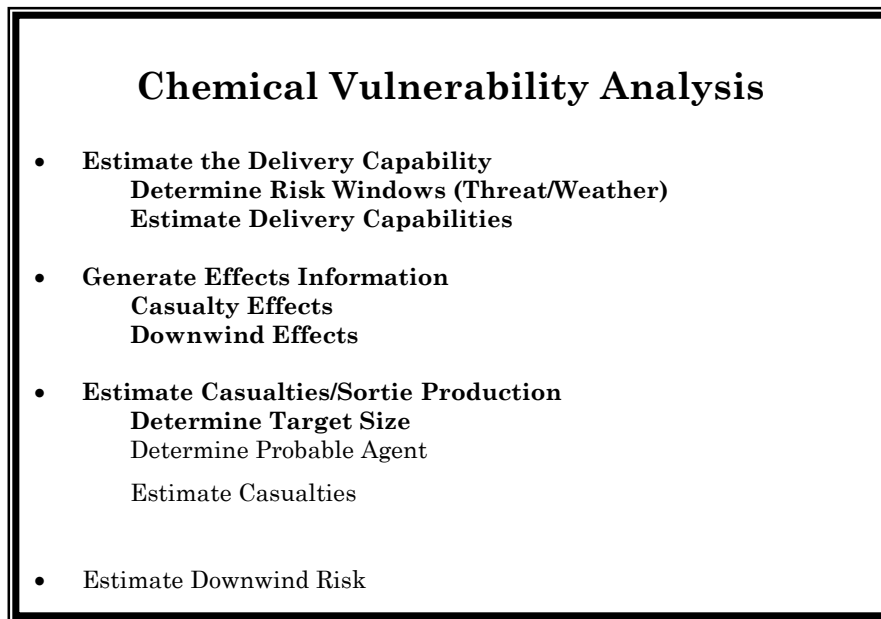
Chemical Vulnerability Analysis

- Estimate the Delivery Capability
  - Determine Risk Windows (Threat/Weather)
  - Estimate Delivery Capabilities

- Generate Effects Information
  - Casualty Effects
  - Downwind Effects

- Estimate Casualties/Sortie Production
  - Determine Target Size
  - Determine Probable Agent
  - Estimate Casualties

- Estimate Downwind Risk